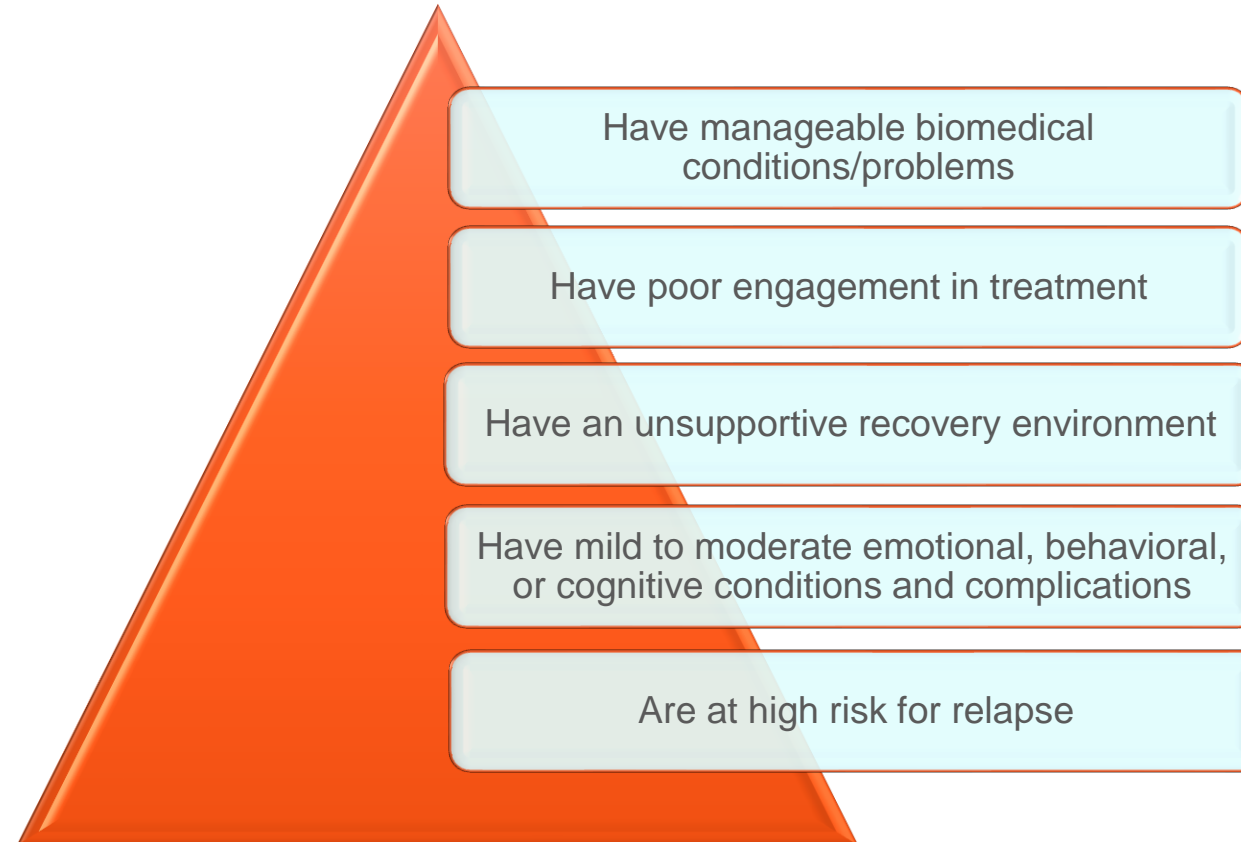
Have manageable biomedical conditions/problems

Have poor engagement in treatment

Have an unsupportive recovery environment

Have mild to moderate emotional, behavioral, or cognitive conditions and complications

Are at high risk for relapse